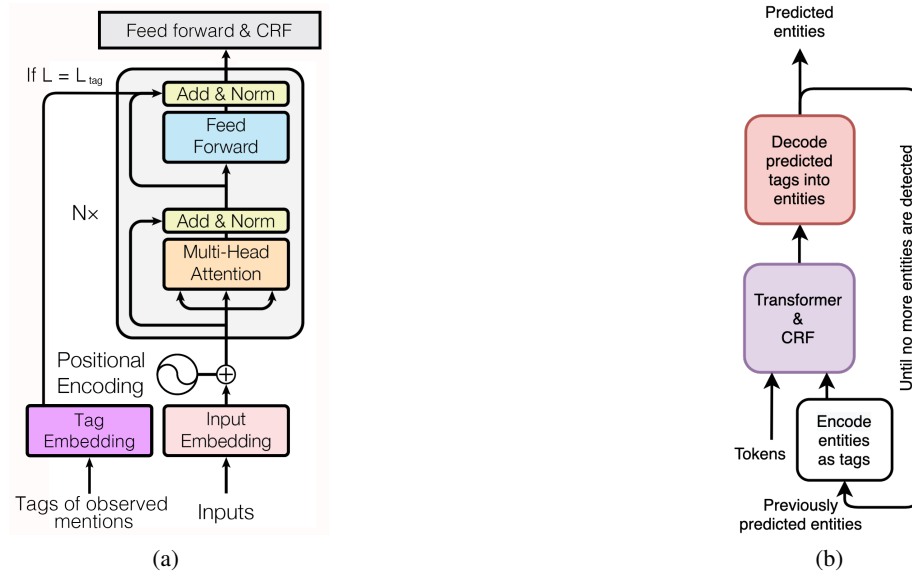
Feed forward & CRF

If L = $L_{tag}$

Add & Norm

Feed Forward

Nx

Add & Norm

Multi-Head Attention

Positional Encoding

Tag Embedding

Input Embedding

Tags of observed mentions

Inputs

(a)

Predicted entities

Decode predicted tags into entities

Until no more entities are detected

Transformer & CRF

Tokens

Encode entities as tags

Previously predicted entities

(b)